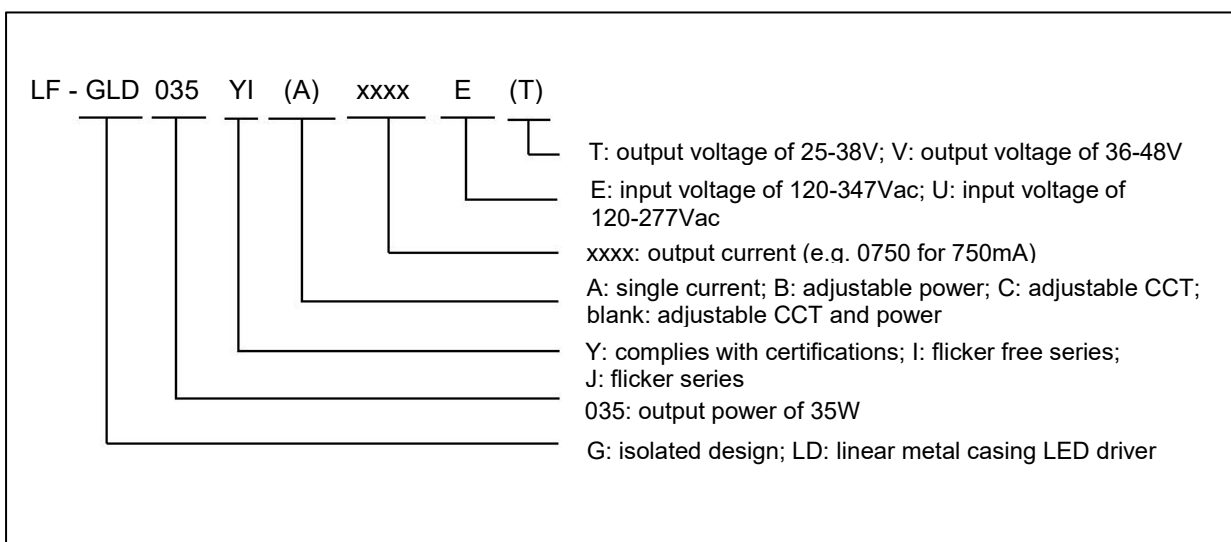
LF - GLD 035 YI (A) xxxx E (T)

T: output voltage of 25-38V; V: output voltage of 36-48V

E: input voltage of 120-347Vac; U: input voltage of 120-277Vac

xxxx: output current (e.g. 0750 for 750mA)

A: single current; B: adjustable power; C: adjustable CCT; blank: adjustable CCT and power

Y: complies with certifications; I: flicker free series; J: flicker series

035: output power of 35W

G: isolated design; LD: linear metal casing LED driver